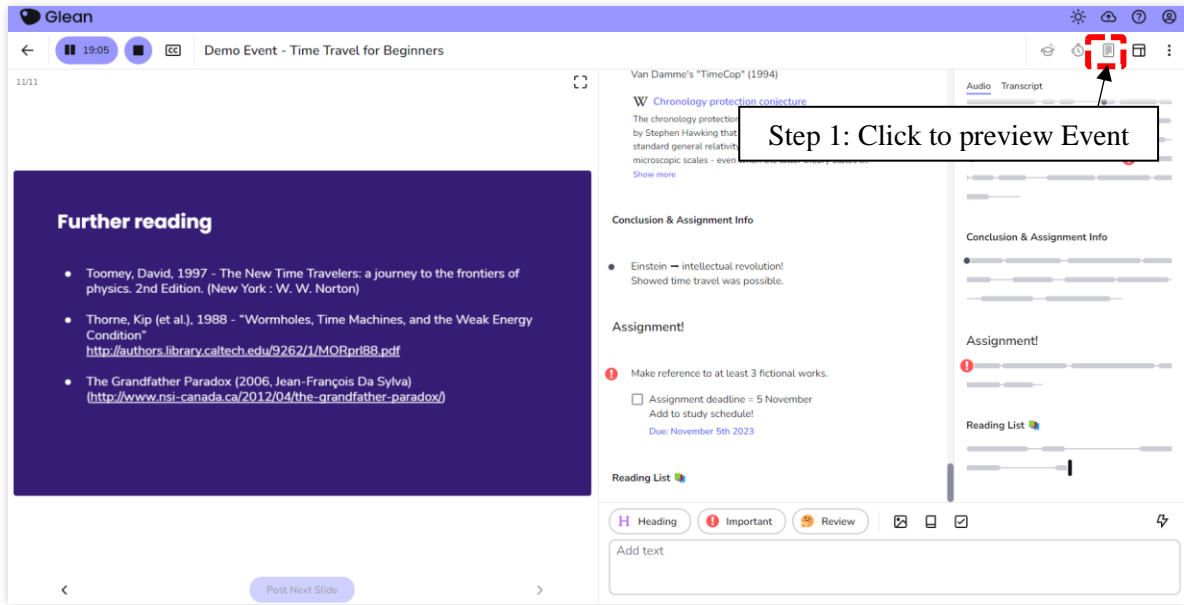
Glean

19:05

CC

Demo Event - Time Travel for Beginners

11/11

Further reading

- Toomey, David, 1997 - The New Time Travelers: a journey to the frontiers of physics. 2nd Edition. (New York : W. W. Norton)
- Thorne, Kip (et al.), 1988 - "Wormholes, Time Machines, and the Weak Energy Condition" http://authors.library.caltech.edu/9262/1/MORprl88.pdf
- The Grandfather Paradox (2006, Jean-François Da Sylva) (http://www.nsi-canada.ca/2012/04/the-grandfather-paradox/)

Post Next Slide

Van Damme's "TimeCop" (1994)

W Chronology protection conjecture

The chronology protection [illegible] by Stephen Hawking that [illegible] standard general relativity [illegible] microscopic scales - even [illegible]

Show more

Conclusion & Assignment Info

Einstein — intellectual revolution! Showed time travel was possible.

Assignment!

Make reference to at least 3 fictional works.

Assignment deadline = 5 November
Add to study schedule!
Due: November 5th 2023

Reading List

Heading Important Review

Add text

Audio Transcript

Step 1: Click to preview Event

Conclusion & Assignment Info

Assignment!

Reading List